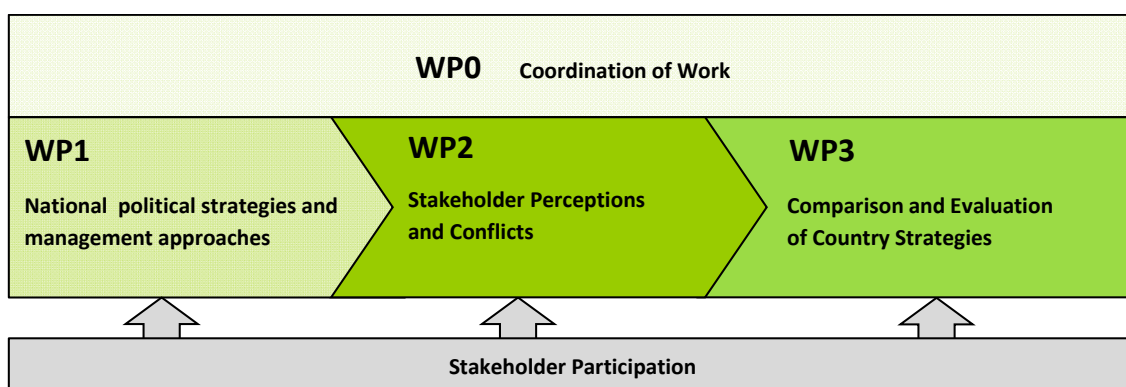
WP0 Coordination of Work

WP1

National political strategies and management approaches

WP2

Stakeholder Perceptions and Conflicts

WP3

Comparison and Evaluation of Country Strategies

Stakeholder Participation